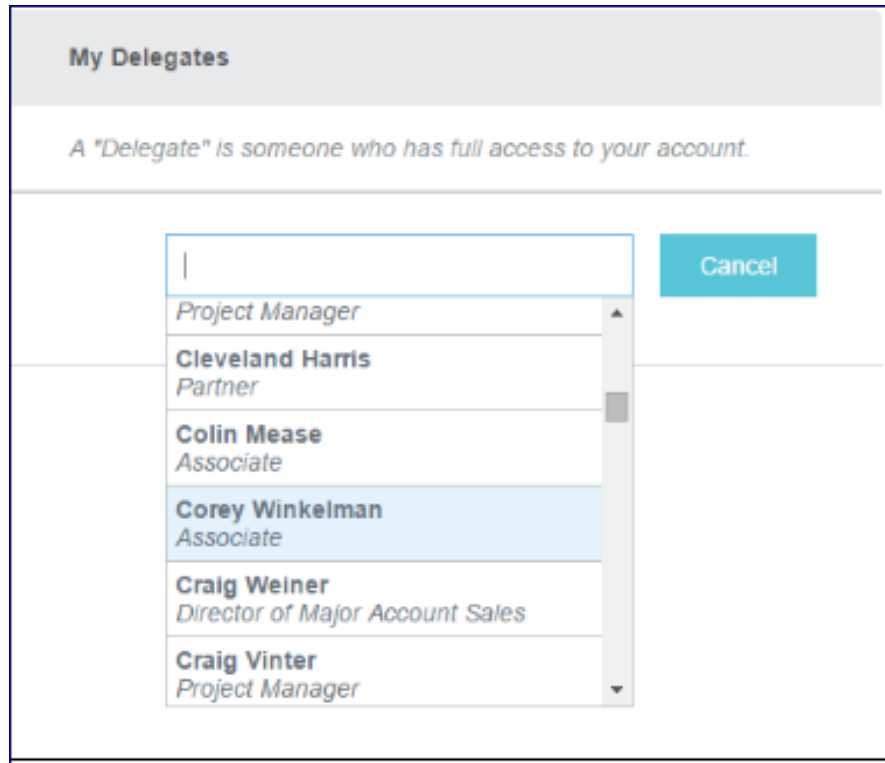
My Delegates

A "Delegate" is someone who has full access to your account.

Cancel

Project Manager

Cleveland Harris
Partner

Colin Mease
Associate

Corey Winkelman
Associate

Craig Weiner
Director of Major Account Sales

Craig Vinter
Project Manager